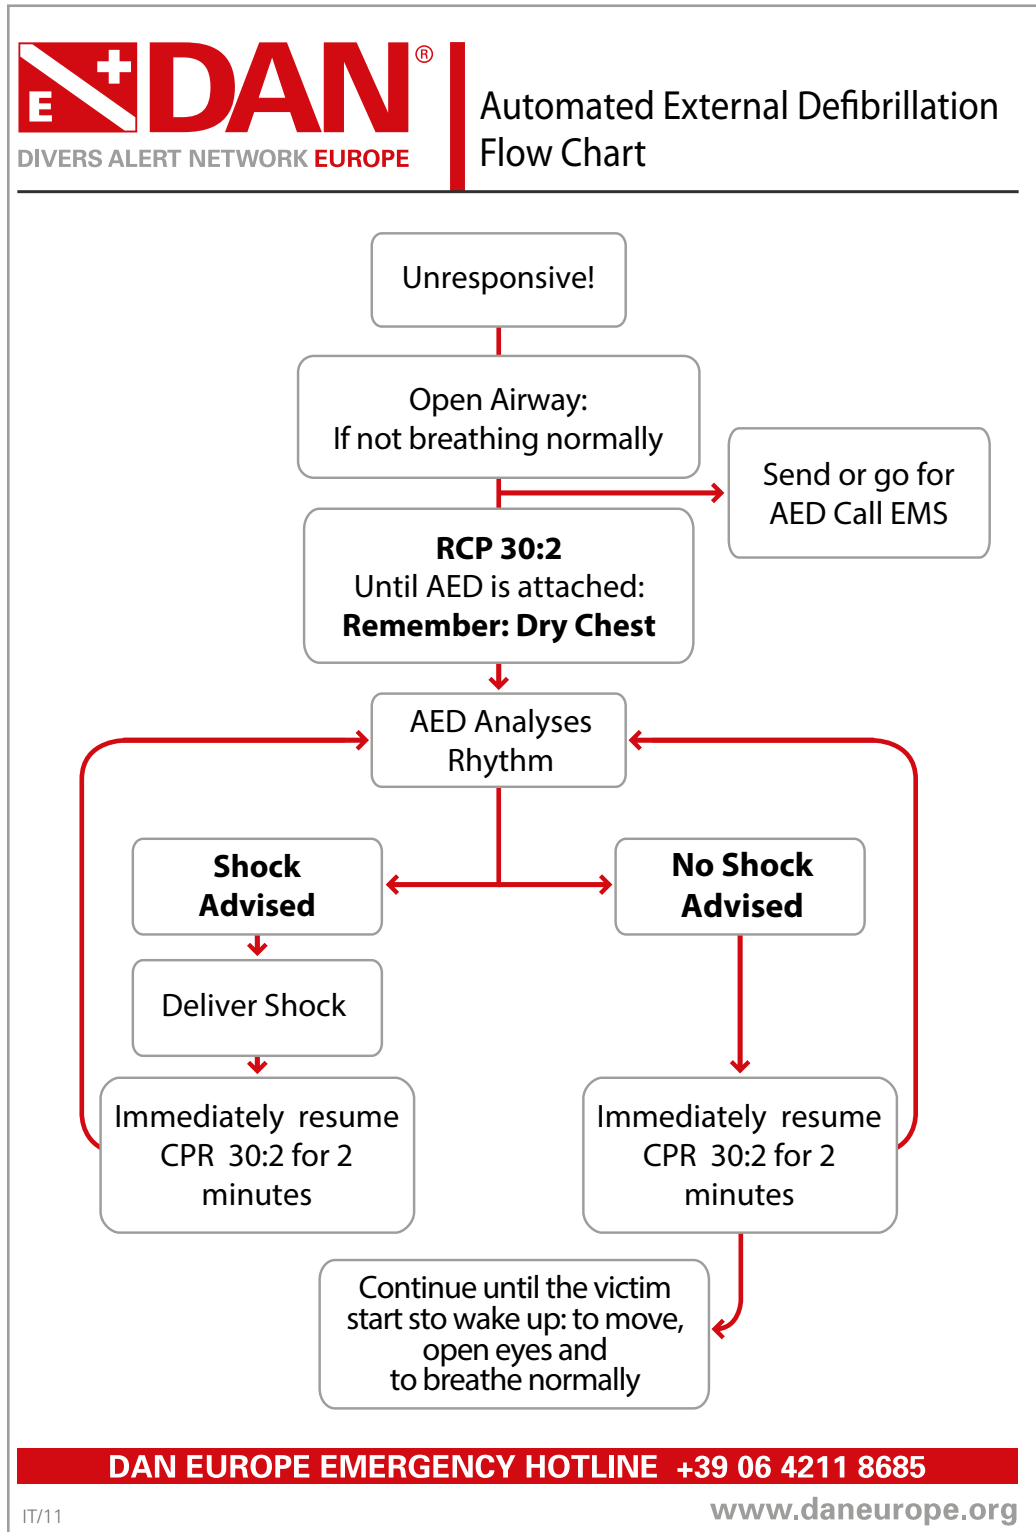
E DAN®
DIVERS ALERT NETWORK EUROPE

Automated External Defibrillation Flow Chart

Unresponsive!

Open Airway:
If not breathing normally

Send or go for AED Call EMS

**RCP 30:2**
Until AED is attached:
**Remember: Dry Chest**

AED Analyses Rhythm

**Shock Advised**

**No Shock Advised**

Deliver Shock

Immediately resume CPR 30:2 for 2 minutes

Immediately resume CPR 30:2 for 2 minutes

Continue until the victim start sto wake up: to move, open eyes and to breathe normally

DAN EUROPE EMERGENCY HOTLINE +39 06 4211 8685

IT/11

www.daneurope.org